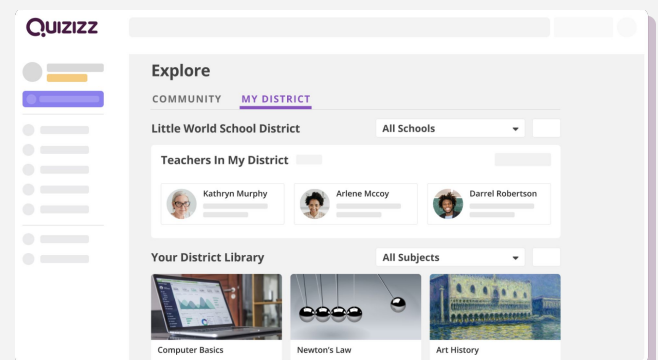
Quizizz

Explore

COMMUNITY MY DISTRICT

Little World School District

All Schools

Teachers In My District

Kathryn Murphy

Arlene Mccoy

Darrel Robertson

Your District Library

All Subjects

Computer Basics

Newton's Law

Art History